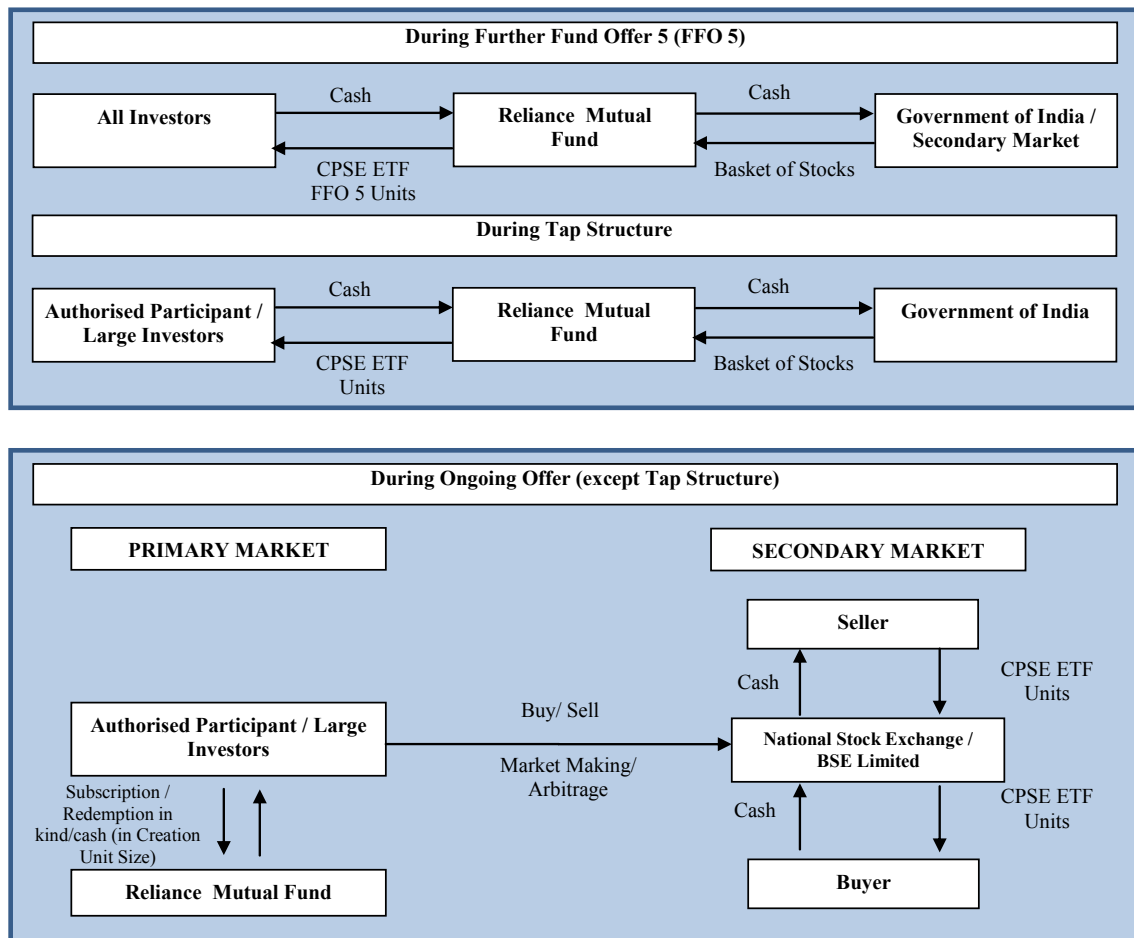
During Further Fund Offer 5 (FFO 5)

All Investors

Cash

CPSE ETF FFO 5 Units

Reliance Mutual Fund

Cash

Basket of Stocks

Government of India / Secondary Market

During Tap Structure

Authorised Participant / Large Investors

Cash

CPSE ETF Units

Reliance Mutual Fund

Cash

Basket of Stocks

Government of India

During Ongoing Offer (except Tap Structure)

PRIMARY MARKET

SECONDARY MARKET

Seller

Cash

CPSE ETF Units

Authorised Participant / Large Investors

Buy/ Sell

Market Making/ Arbitrage

National Stock Exchange / BSE Limited

Subscription / Redemption in kind/cash (in Creation Unit Size)

Cash

CPSE ETF Units

Reliance Mutual Fund

Buyer